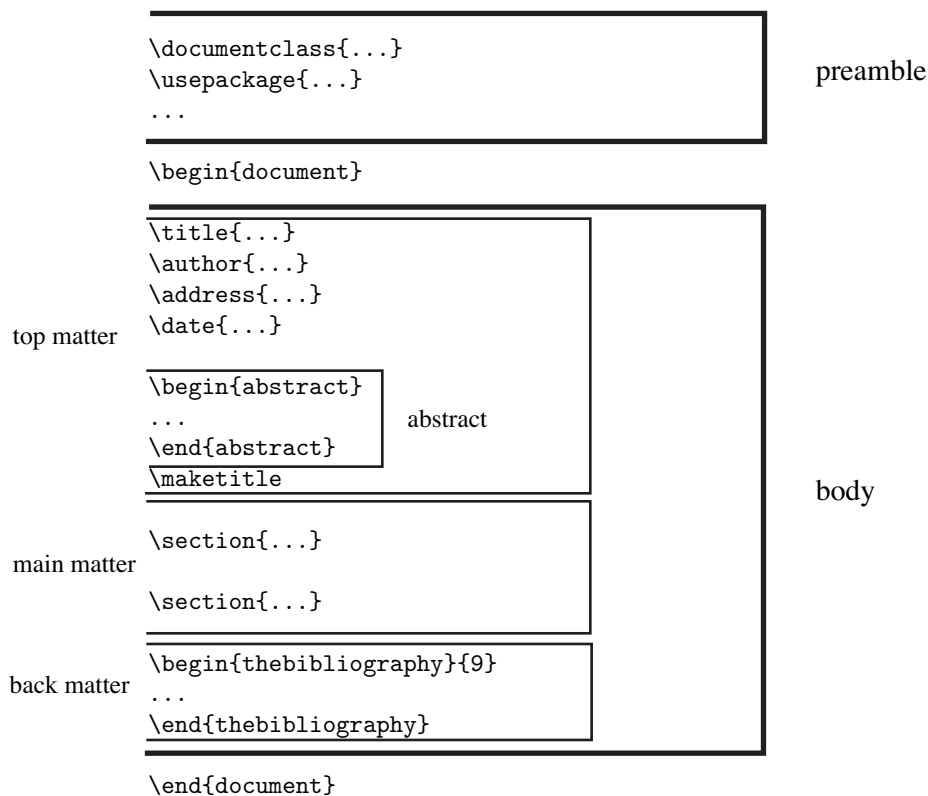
\documentclass{...}
\usepackage{...}
...

preamble

\begin{document}

\title{...}
\author{...}
\address{...}
\date{...}

top matter

\begin{abstract}
...
\end{abstract}

abstract

\maketitle

body

\section{...}

main matter

\section{...}

\begin{thebibliography}{9}
...
\end{thebibliography}

back matter

\end{document}